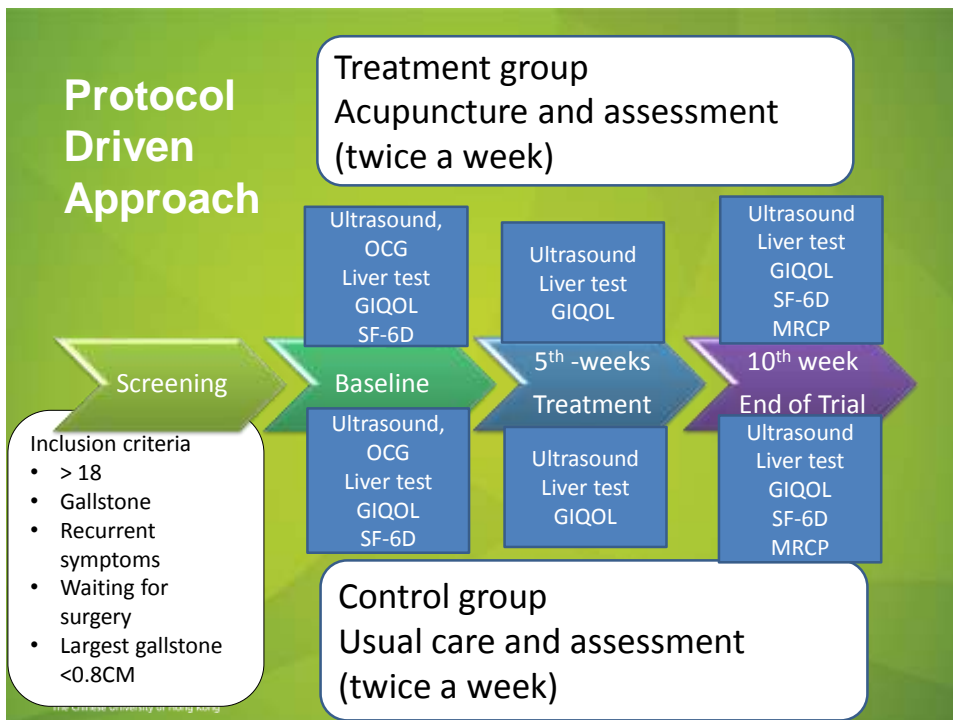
Protocol Driven Approach

Treatment group
Acupuncture and assessment
(twice a week)

Ultrasound,
OCG
Liver test
GIQOL
SF-6D

Ultrasound
Liver test
GIQOL

Ultrasound
Liver test
GIQOL
SF-6D
MRCP

Screening

Baseline

$5^{th}$ -weeks
Treatment

$10^{th}$ week
End of Trial

Inclusion criteria
• > 18
• Gallstone
• Recurrent symptoms
• Waiting for surgery
• Largest gallstone <0.8CM

Ultrasound,
OCG
Liver test
GIQOL
SF-6D

Ultrasound
Liver test
GIQOL

Ultrasound
Liver test
GIQOL
SF-6D
MRCP

Control group
Usual care and assessment
(twice a week)

The Chinese University of Hong Kong